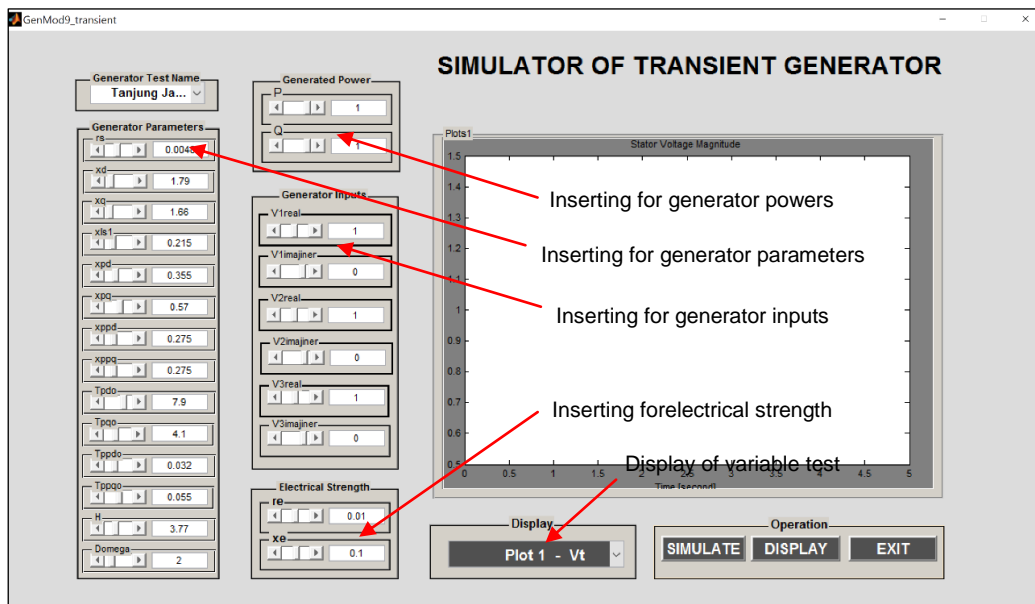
GenMod9_transient

SIMULATOR OF TRANSIENT GENERATOR

Generator Test Name
Tanjung Ja...

Generator Parameters
rs 0.0045
xd 1.79
xq 1.66
xls1 0.215
xpd 0.355
xpq 0.57
xppd 0.275
xppq 0.275
Tpdo 7.9
Tpqo 4.1
Tppdo 0.032
Tppqo 0.055
H 3.77
Domega 2

Generated Power
P 1
Q 1

Generator Inputs
V1real 1
V1imajiner 0
V2real 1
V2imajiner 0
V3real 1
V3imajiner 0

Electrical Strength
re 0.01
xe 0.1

Plots1
Stator Voltage Magnitude
1.5
1.4
1.3
1.2
1.1
1
0.9
0.8
0.7
0.6
0.5
0 0.5 1 1.5 2 2.5 3 3.5 4 4.5 5
Time [second]

Inserting for generator powers

Inserting for generator parameters

Inserting for generator inputs

Inserting forelectrical strength

Display of variable test

Display
Plot 1 - Vt

Operation
SIMULATE DISPLAY EXIT